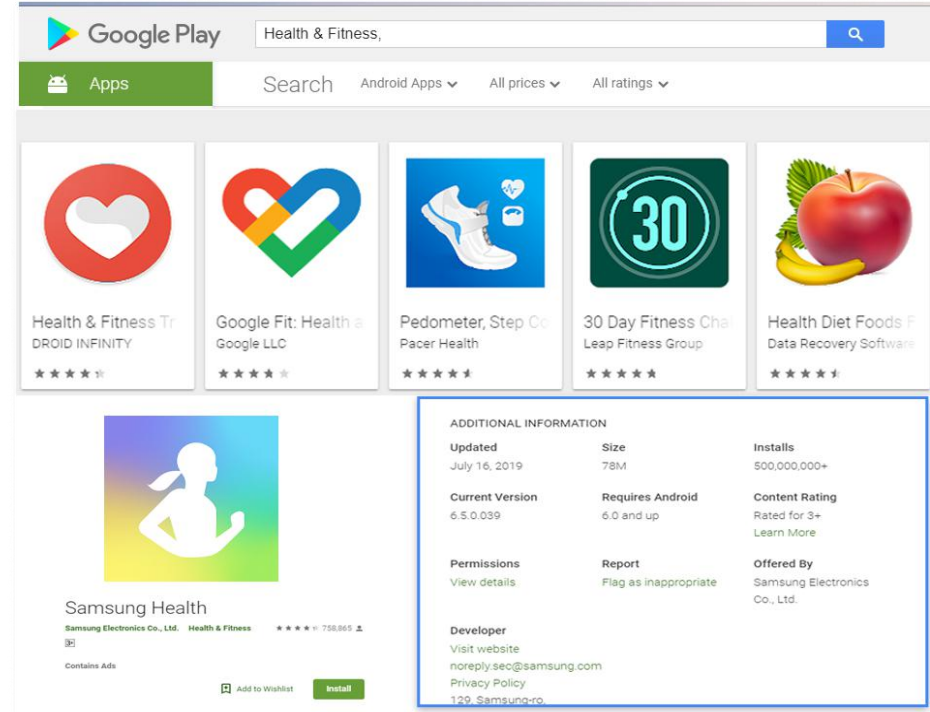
Google Play

Health & Fitness,

Apps

Search

Android Apps

All prices

All ratings

Health & Fitness Tr
DROID INFINITY

Google Fit: Health a
Google LLC

Pedometer, Step Co
Pacer Health

30

30 Day Fitness Cha
Leap Fitness Group

Health Diet Foods F
Data Recovery Software

Samsung Health
Samsung Electronics Co., Ltd. Health & Fitness 758,865

Contains Ads

Add to Wishlist
Install

ADDITIONAL INFORMATION

Updated
July 16, 2019

Size
78M

Installs
500,000,000+

Current Version
6.5.0.039

Requires Android
6.0 and up

Content Rating
Rated for 3+
Learn More

Permissions
View details

Report
Flag as inappropriate

Offered By
Samsung Electronics Co., Ltd.

Developer
Visit website
noreply.sec@samsung.com
Privacy Policy
129, Samsung-ro,